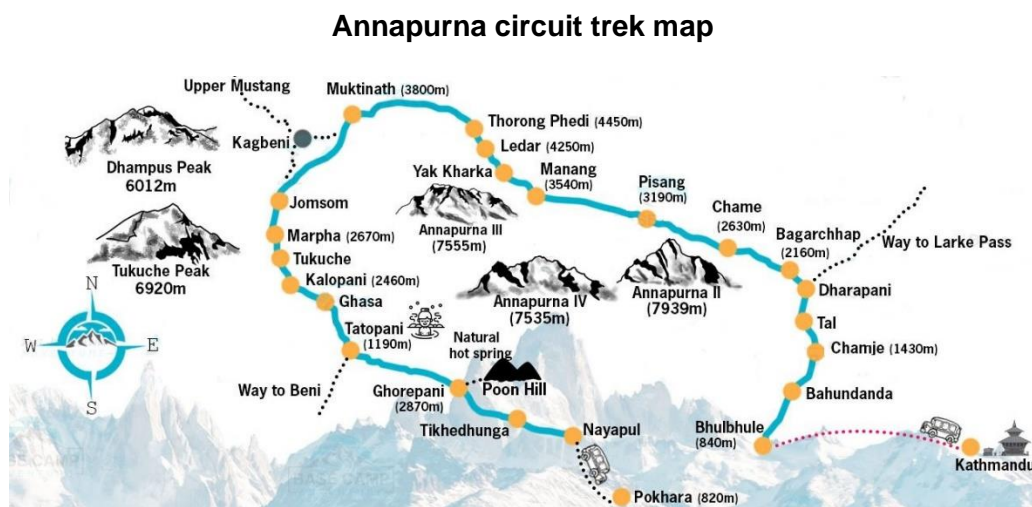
Annapurna circuit trek map

Upper Mustang
Muktinath (3800m)
Thorong Phedi (4450m)
Ledar (4250m)
Manang (3540m)
Yak Kharka
Kagbeni
Dhampus Peak 6012m
Jomsom
Marpha (2670m)
Tukuche
Kalopani (2460m)
Ghasa
Tukuche Peak 6920m
Annapurna III (7555m)
Pisang (3190m)
Chame (2630m)
Bagarchhap (2160m)
Way to Larke Pass
Dharapani
Annapurna IV (7535m)
Annapurna II (7939m)
Tal
Chamje (1430m)
N
W
E
S
Tatopani (1190m)
Natural hot spring
Way to Beni
Ghorepani (2870m)
Poon Hill
Tikhedhunga
Nayapul
Bahundanda
Bhulbhule (840m)
Kathmandu
Pokhara (820m)